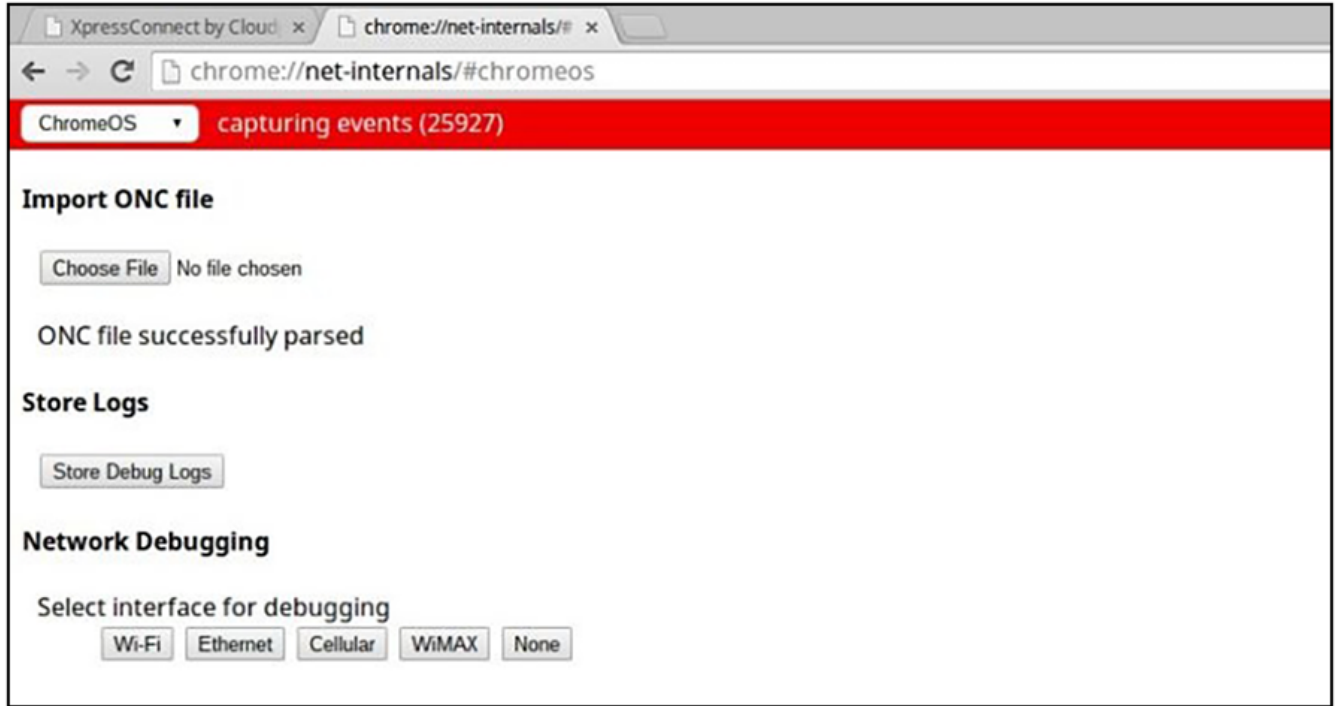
XpressConnect by Cloud ×
chrome://net-internals/# ×

chrome://net-internals/#chromeos

ChromeOS
capturing events (25927)

Import ONC file

Choose File No file chosen

ONC file successfully parsed

Store Logs

Store Debug Logs

Network Debugging

Select interface for debugging

Wi-Fi Ethernet Cellular WiMAX None